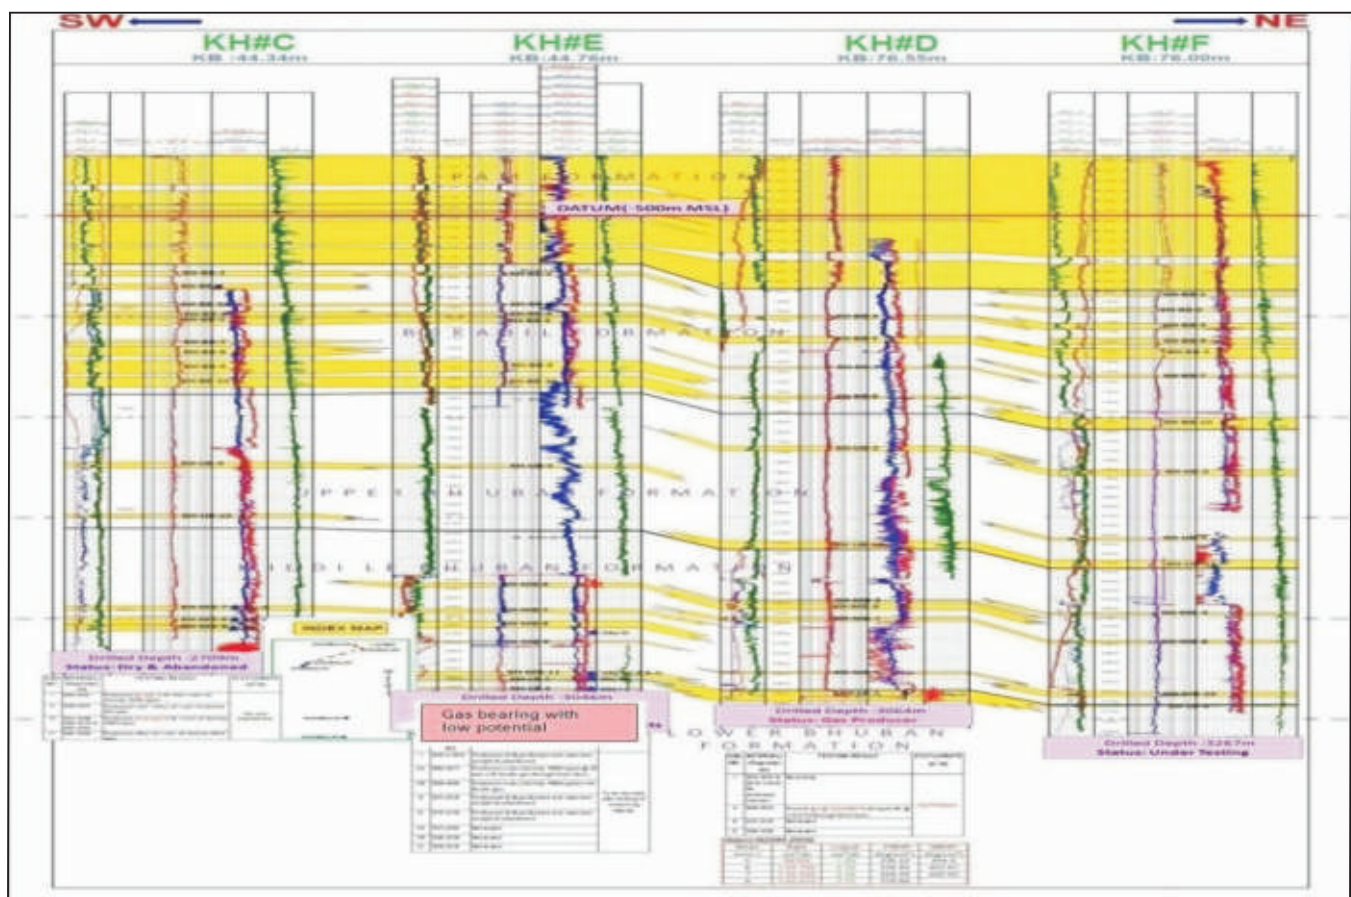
SW

NE

KH#C
KB :44.34m

KH#E
KB:44.76m

KH#D
KB:76.55m

KH#F
KB:76.00m

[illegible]PAI FORMATION

DATUM(-500m MSL)

BOKABIL FORMATION

UPPER BHUBAN FORMATION

MIDDLE BHUBAN FORMATION

LOWER BHUBAN FORMATION

INDEX MAP

Drilled Depth :2700m
Status: Dry & Abandoned

Drilled Depth :304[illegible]m

Gas bearing with low potential

Drilled Depth :306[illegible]m
Status: Gas Producer

Drilled Depth :3267m
Status: Under Testing